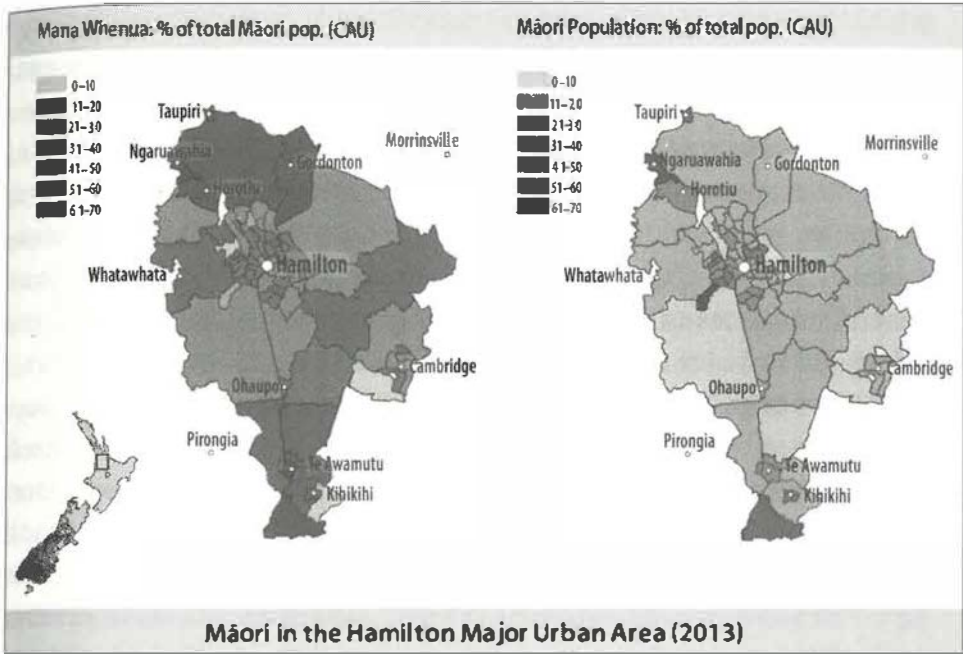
Mana Whenua: % of total Māori pop. (CAU)

0–10
11–20
21–30
31–40
41–50
51–60
61–70

Taupiri
Ngaruawahia
Gordonton
Morrinsville
Horotiu
Whatawhata
Hamilton
Cambridge
Ohaupo
Pirongia
Te Awamutu
Kihikihi

Māori Population: % of total pop. (CAU)

0–10
11–20
21–30
31–40
41–50
51–60
61–70

Taupiri
Ngaruawahia
Gordonton
Morrinsville
Horotiu
Whatawhata
Hamilton
Cambridge
Ohaupo
Pirongia
Te Awamutu
Kihikihi

Māori in the Hamilton Major Urban Area (2013)